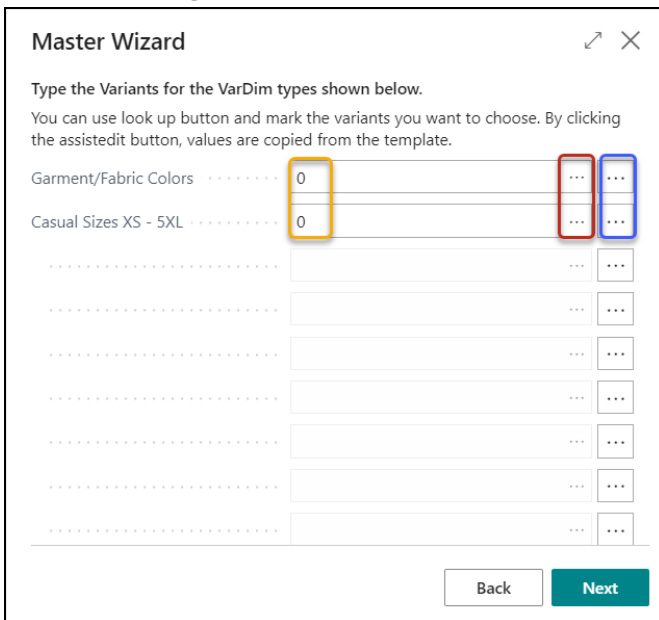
Master Wizard

Type the Variants for the VarDim types shown below.

You can use look up button and mark the variants you want to choose. By clicking the assistedit button, values are copied from the template.

Garment/Fabric Colors 0 ··· ···

Casual Sizes XS - 5XL 0 ··· ···

··· ···

··· ···

··· ···

··· ···

··· ···

··· ···

··· ···

Back Next